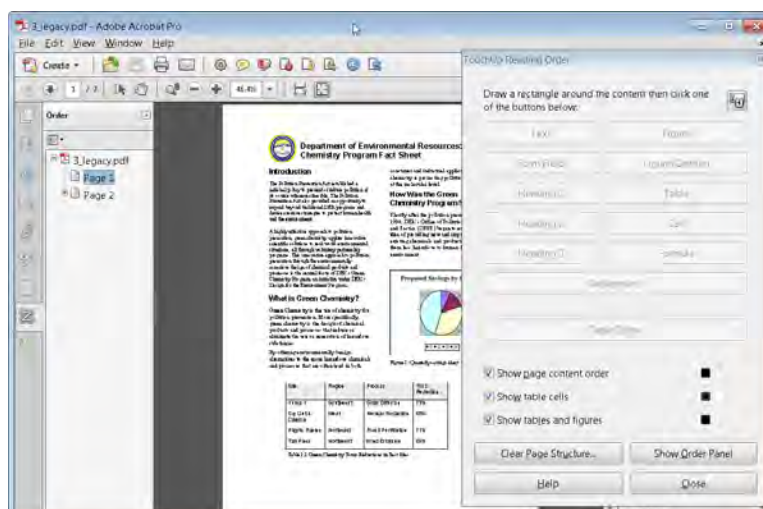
3_legacy.pdf - Adobe Acrobat Pro

File Edit View Window Help

Create

1 / 2

Order

3_legacy.pdf

Page 1

Page 2

Department of Environmental Resources
Chemistry Program Fact Sheet

Introduction

How Was the Green Chemistry Program

What is Green Chemistry?

Proposed Savings by

Figure 1: Quantity savings

Table 1: Green Chemistry Team Reductions in Toxicities

TouchUp Reading Order

Draw a rectangle around the content then click one of the buttons below:

Text

Figure

Form Field

Figure/Caption

Heading 1

Table

Heading 2

Cell

Heading 3

Formula

Background

Table Editor

Show page content order

Show table cells

Show tables and figures

Clear Page Structure...

Show Order Panel

Help

Close